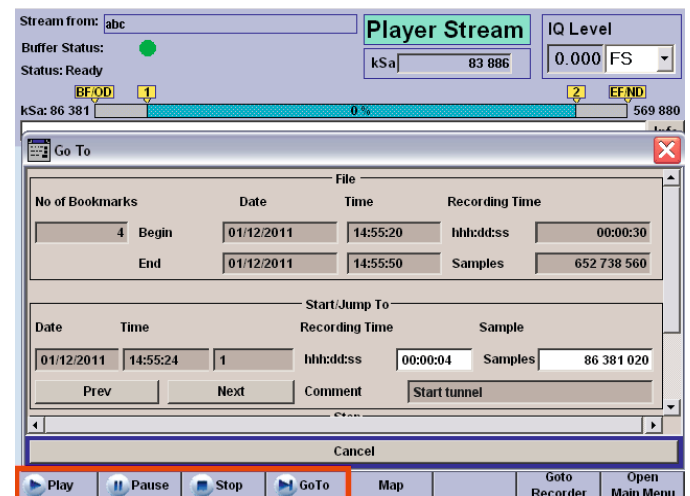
Stream from: abc

Buffer Status:

Status: Ready

Player Stream

kSa 83 886

IQ Level

0.000 FS

BF/OD 1 2 EF/ND

kSa: 86 381 0 % 569 880

Go To

File

| No of Bookmarks | | Date | Time | Recording Time | |
|---|---|---|---|---|---|
| 4 | Begin | 01/12/2011 | 14:55:20 | hhh:dd:ss | 00:00:30 |
| | End | 01/12/2011 | 14:55:50 | Samples | 652 738 560 |

Start/Jump To

| Date | Time | | Recording Time | | Sample | |
|---|---|---|---|---|---|---|
| 01/12/2011 | 14:55:24 | 1 | hhh:dd:ss | 00:00:04 | Samples | 86 381 020 |

Prev Next Comment Start tunnel

Cancel

Play Pause Stop GoTo Map Goto Recorder Open Main Menu